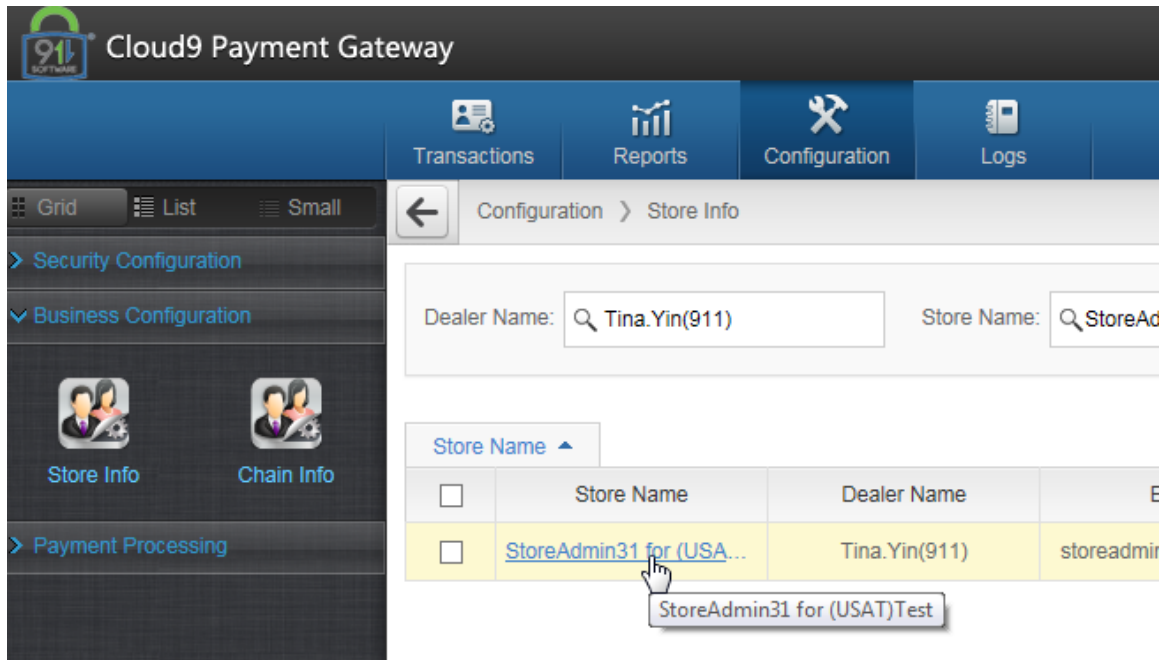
911 SOFTWARE

Cloud9 Payment Gateway

Transactions
Reports
Configuration
Logs

Grid
List
Small

Security Configuration
Business Configuration

Store Info
Chain Info

Payment Processing

Configuration 〉 Store Info

Dealer Name: Tina.Yin(911)
Store Name: StoreAd

Store Name

| | Store Name | Dealer Name | E |
|---|---|---|---|
| | StoreAdmin31 for (USA… | Tina.Yin(911) | storeadmi |

StoreAdmin31 for (USAT)Test